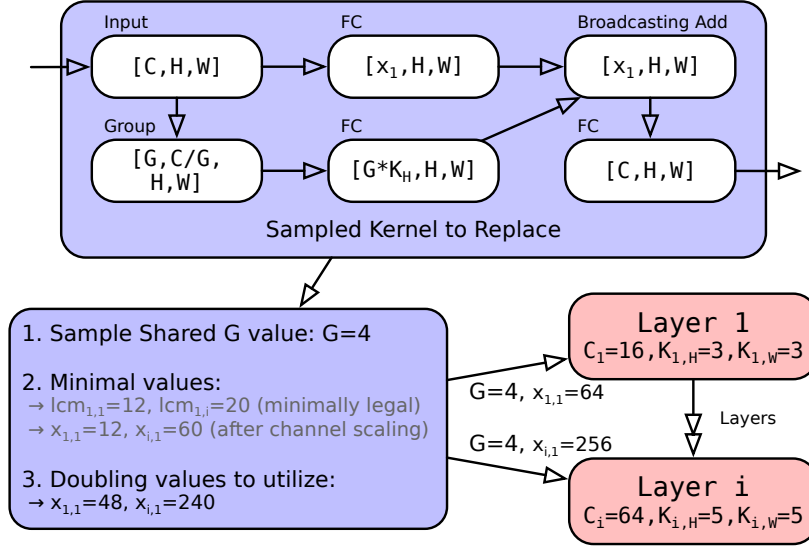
Input

[C,H,W]

FC

[$x_1$,H,W]

Broadcasting Add

[$x_1$,H,W]

Group

[G,C/G, H,W]

FC

[G*$K_H$,H,W]

FC

[C,H,W]

Sampled Kernel to Replace

1. Sample Shared G value: G=4

2. Minimal values:
→ $lcm_{1,1}$=12, $lcm_{1,i}$=20 (minimally legal)
→ $x_{1,1}$=12, $x_{i,1}$=60 (after channel scaling)

3. Doubling values to utilize:
→ $x_{1,1}$=48, $x_{i,1}$=240

G=4, $x_{1,1}$=64

G=4, $x_{i,1}$=256

Layer 1
$C_1$=16,$K_{1,H}$=3,$K_{1,W}$=3

Layers

Layer i
$C_i$=64,$K_{i,H}$=5,$K_{i,W}$=5